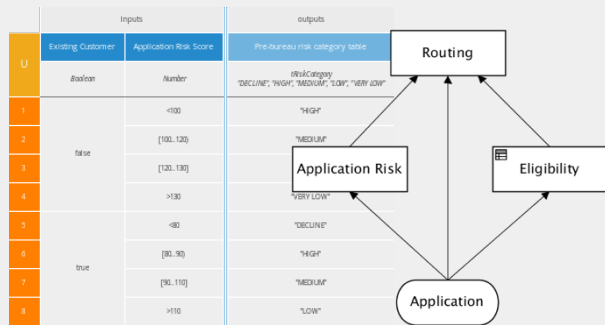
| U | inputs | | outputs |
|---|---|---|---|
| | Existing Customer | Application Risk Score | Pre-bureau risk category table |
| | Boolean | Number | tRiskCategory "DECLINE", "HIGH", "MEDIUM", "LOW", "VERY LOW" |
| 1 | false | <100 | "HIGH" |
| 2 | | [100..120) | "MEDIUM" |
| 3 | | [120..130] | |
| 4 | | >130 | "VERY LOW" |
| 5 | true | <80 | "DECLINE" |
| 6 | | [80..90) | "HIGH" |
| 7 | | [90..110] | "MEDIUM" |
| 8 | | >110 | "LOW" |

Routing

Application Risk

Eligibility

Application